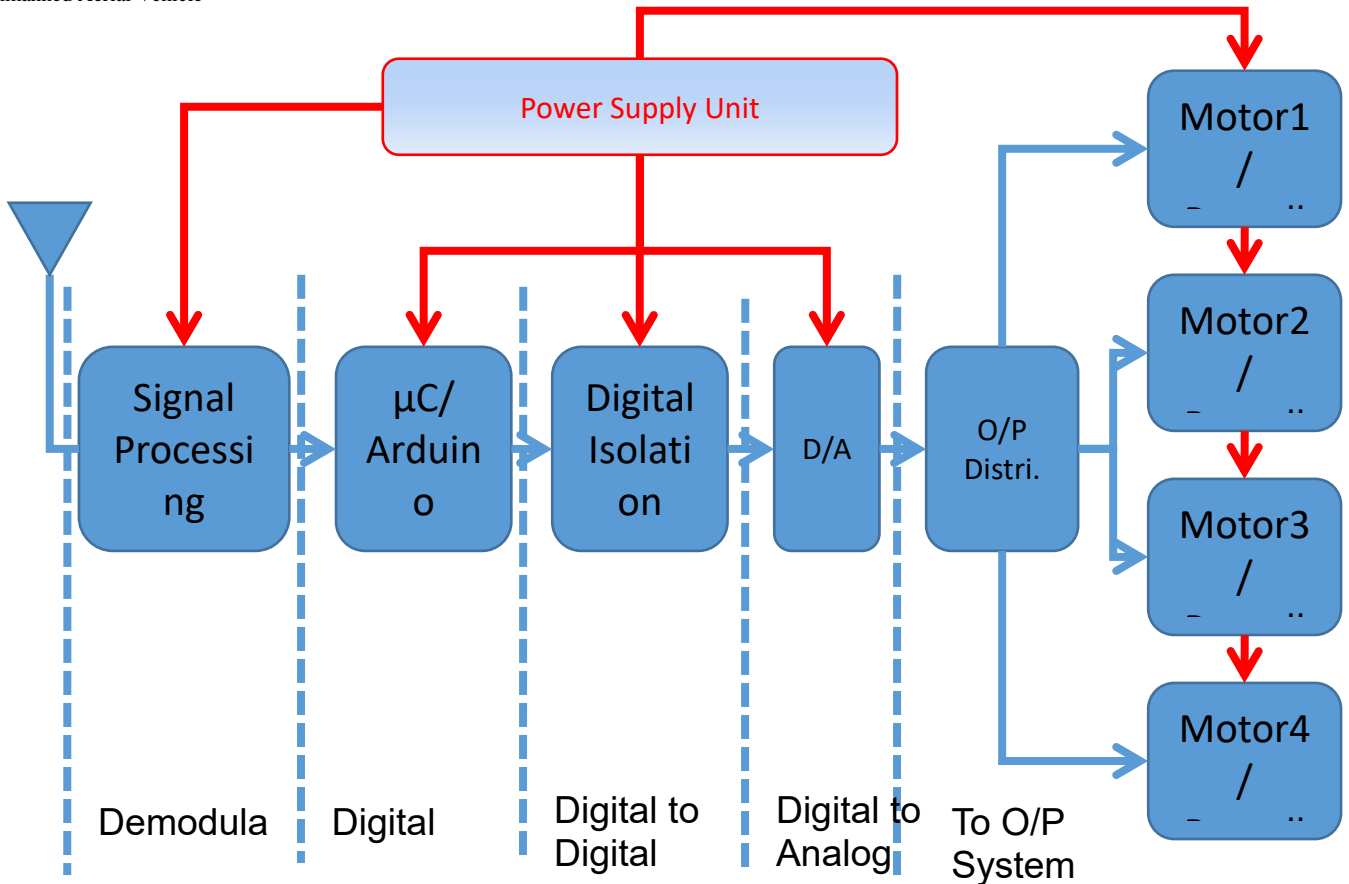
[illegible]

Power Supply Unit

Motor1 / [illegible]

Motor2 / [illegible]

Motor3 / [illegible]

Motor4 / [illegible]

Signal Processing

µC/ Arduino

Digital Isolation

D/A

O/P Distri.

Demodula

Digital

Digital to Digital

Digital to Analog

To O/P System